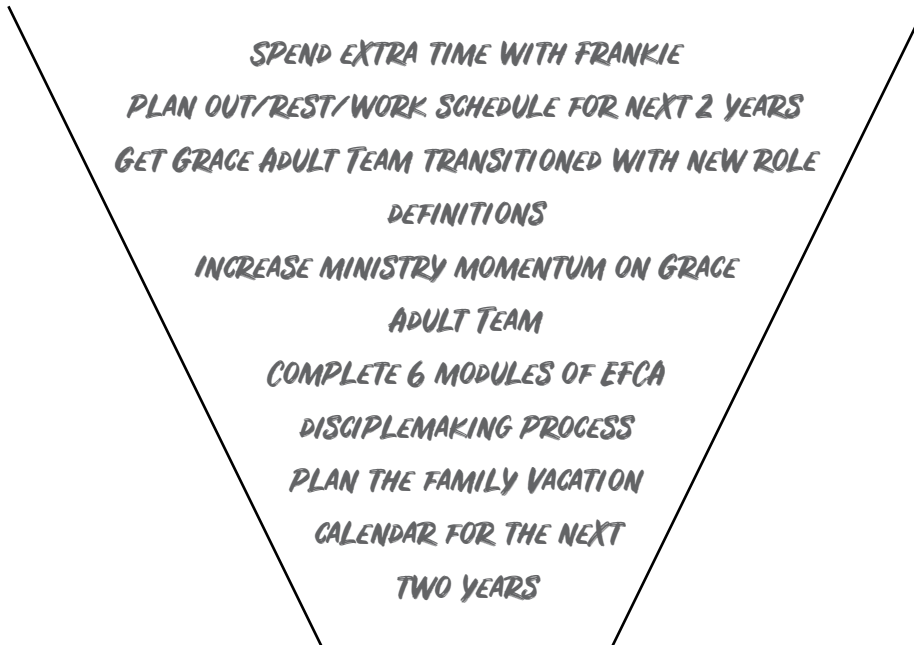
SPEND EXTRA TIME WITH FRANKIE

PLAN OUT/REST/WORK SCHEDULE FOR NEXT 2 YEARS

GET GRACE ADULT TEAM TRANSITIONED WITH NEW ROLE DEFINITIONS

INCREASE MINISTRY MOMENTUM ON GRACE ADULT TEAM

COMPLETE 6 MODULES OF EFCA DISCIPLEMAKING PROCESS

PLAN THE FAMILY VACATION CALENDAR FOR THE NEXT TWO YEARS